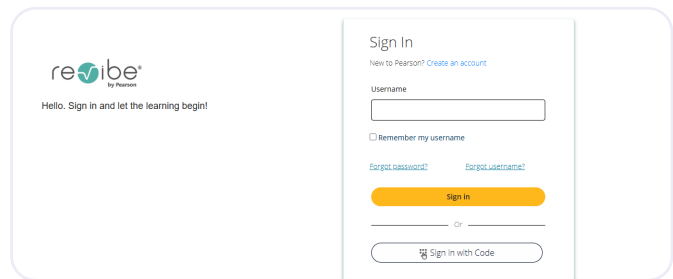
revibe®
by Pearson

Hello. Sign in and let the learning begin!

Sign In

New to Pearson? Create an account

Username

Remember my username

Forgot password?

Forgot username?

Sign in

Or

Sign in with Code